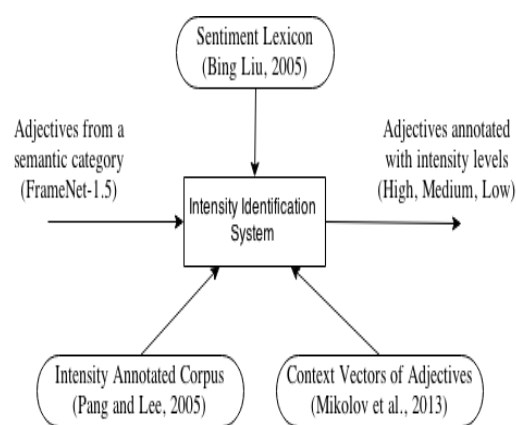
Sentiment Lexicon
(Bing Liu, 2005)

Adjectives from a semantic category
(FrameNet-1.5)

Intensity Identification System

Adjectives annotated with intensity levels
(High, Medium, Low)

Intensity Annotated Corpus
(Pang and Lee, 2005)

Context Vectors of Adjectives
(Mikolov et al., 2013)